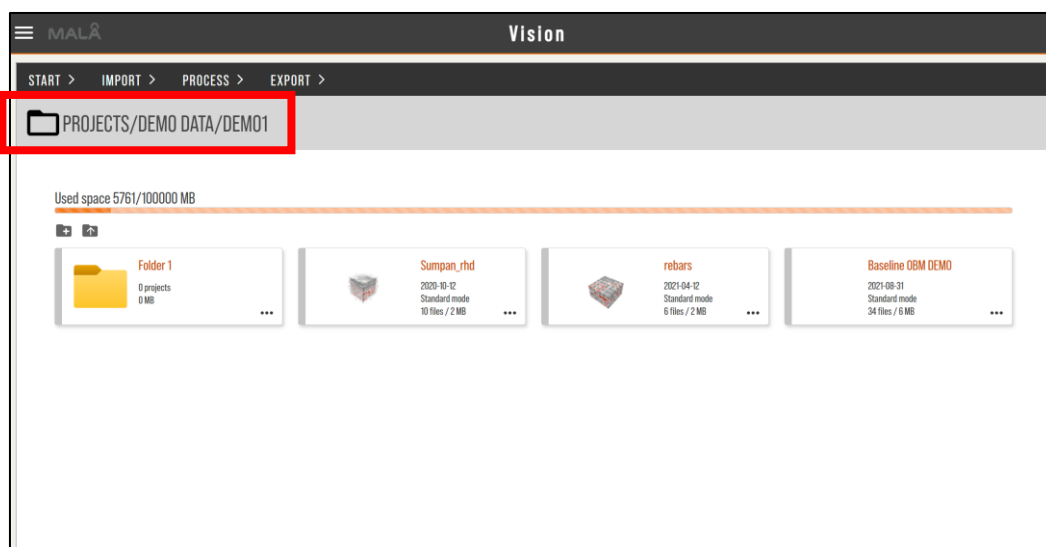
MALÅ

Vision

START > IMPORT > PROCESS > EXPORT >

PROJECTS/DEMO DATA/DEMO1

Used space 5761/100000 MB

Folder 1
0 projects
0 MB
...

Sumpan_rhd
2020-10-12
Standard mode
10 files / 2 MB
...

rebars
2021-04-12
Standard mode
6 files / 2 MB
...

Baseline OBM DEMO
2021-08-31
Standard mode
34 files / 6 MB
...